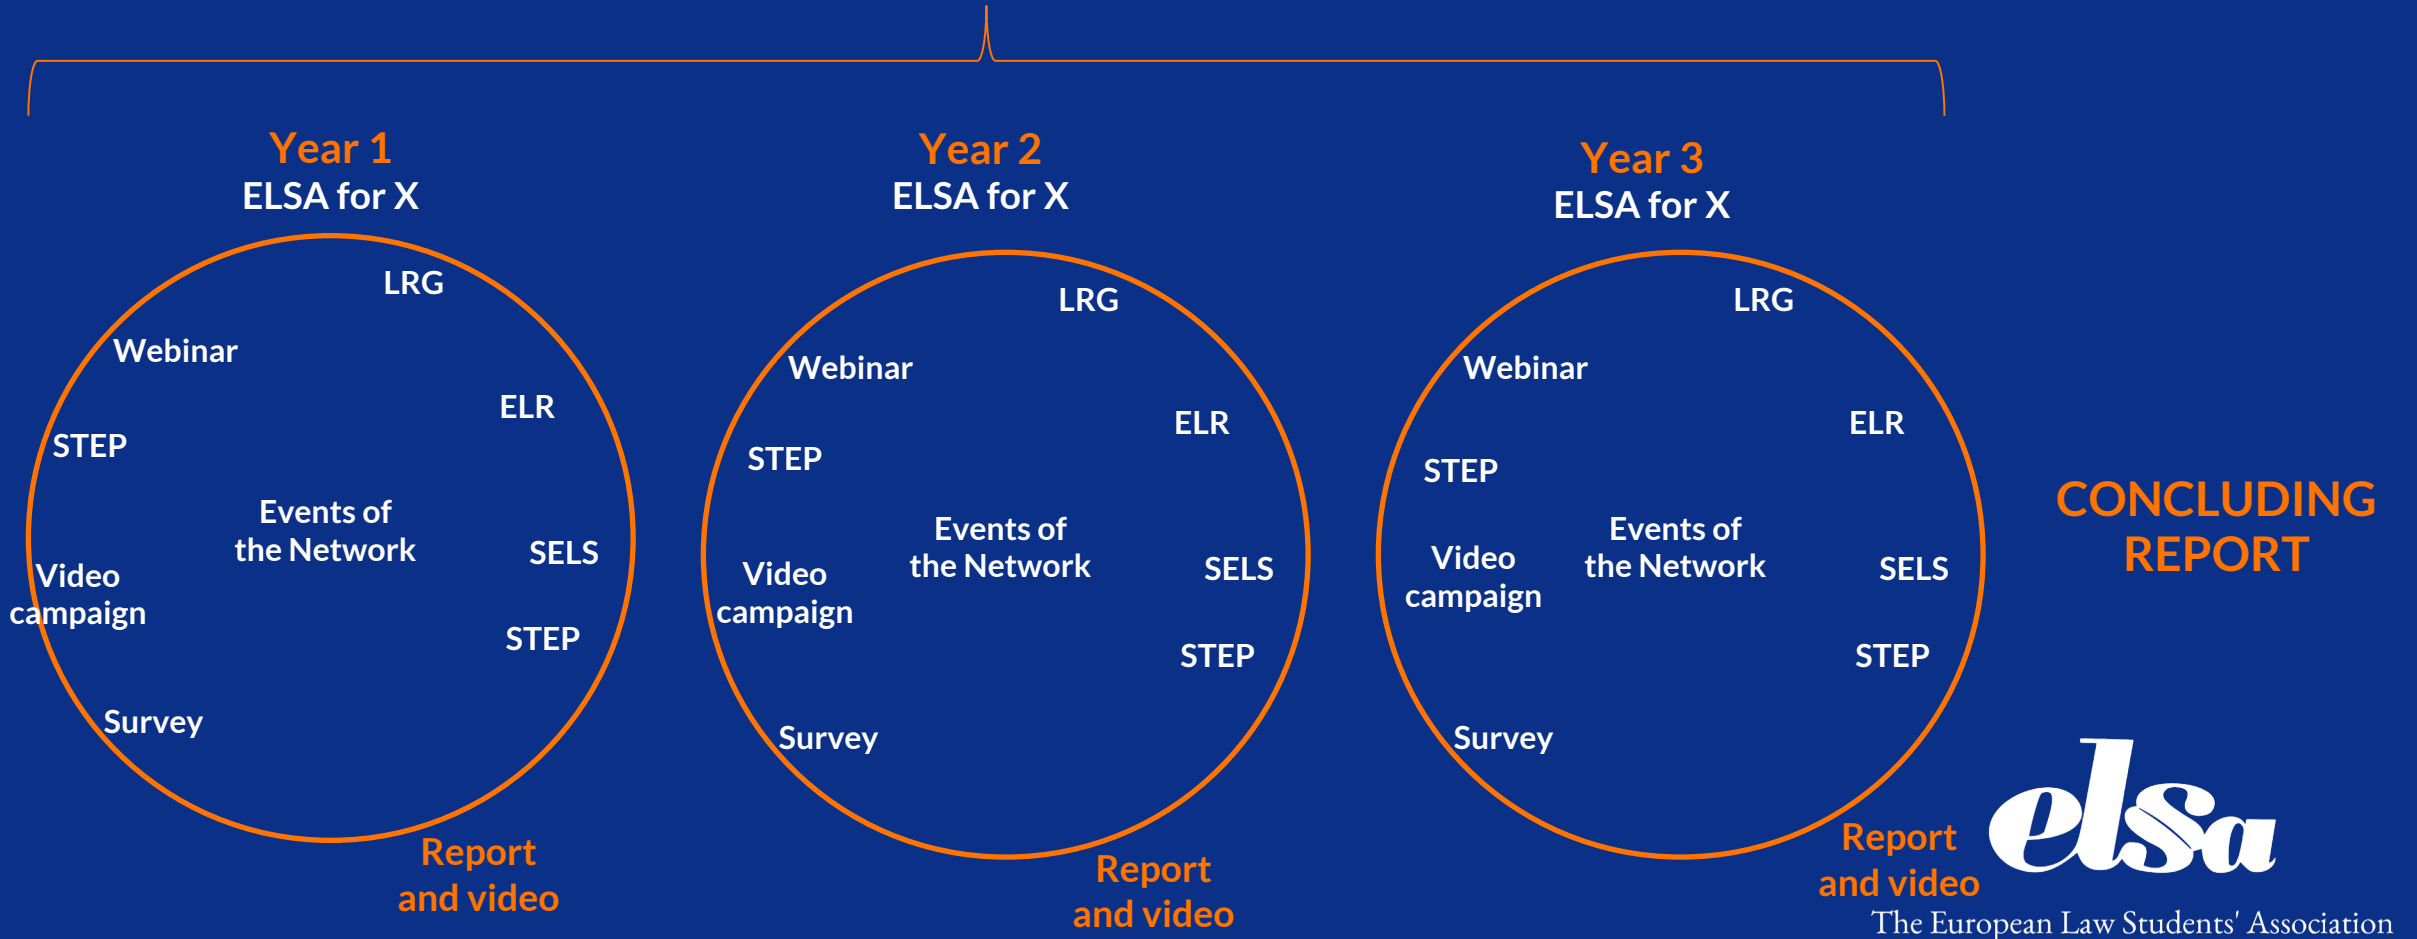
Year 1
ELSA for X

LRG
Webinar
ELR
STEP
Events of the Network
SELS
Video campaign
STEP
Survey

Report and video

Year 2
ELSA for X

LRG
Webinar
ELR
STEP
Events of the Network
SELS
Video campaign
STEP
Survey

Report and video

Year 3
ELSA for X

LRG
Webinar
ELR
STEP
Video campaign
Events of the Network
SELS
STEP
Survey

Report and video

CONCLUDING REPORT

elsa
The European Law Students' Association